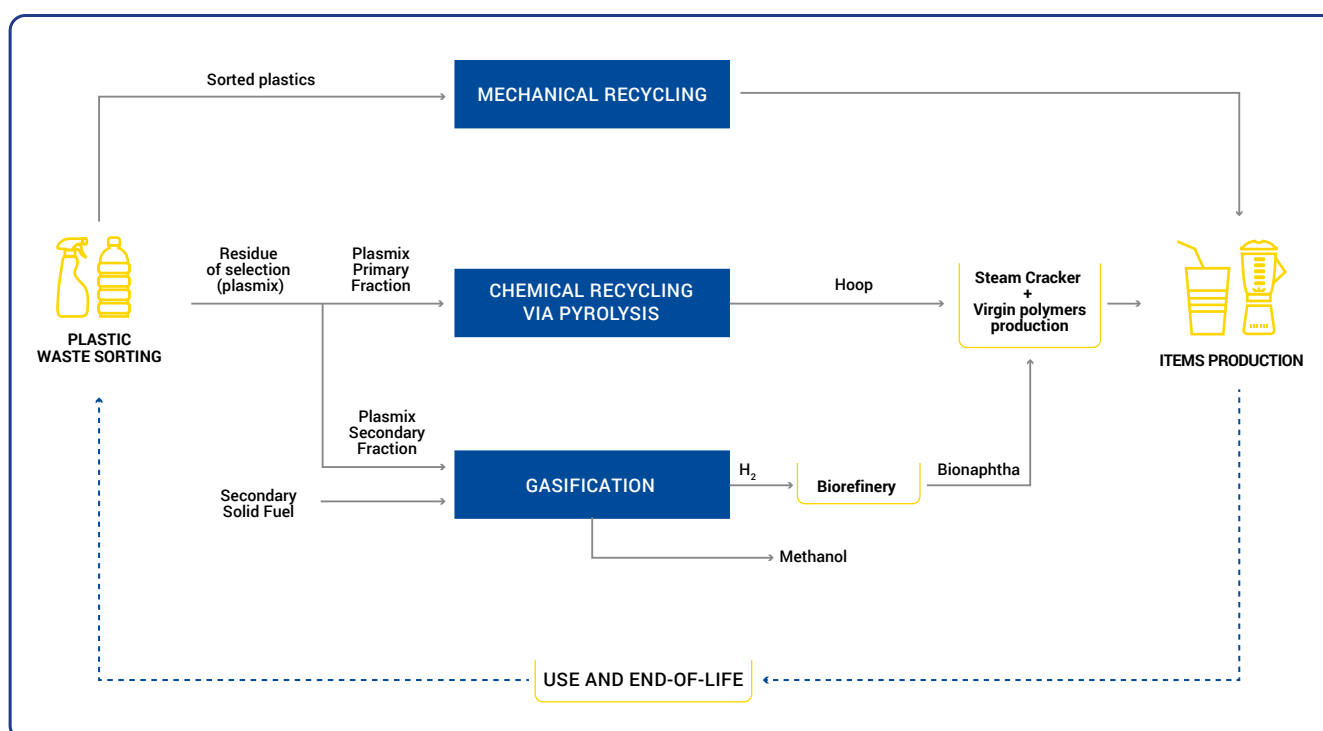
Sorted plastics

MECHANICAL RECYCLING

PLASTIC WASTE SORTING

Residue of selection (plasmix)

Plasmix Primary Fraction

CHEMICAL RECYCLING VIA PYROLYSIS

Hoop

Steam Cracker + Virgin polymers production

ITEMS PRODUCTION

Plasmix Secondary Fraction

Secondary Solid Fuel

GASIFICATION

$H_2$

Biorefinery

Bionaphtha

Methanol

USE AND END-OF-LIFE